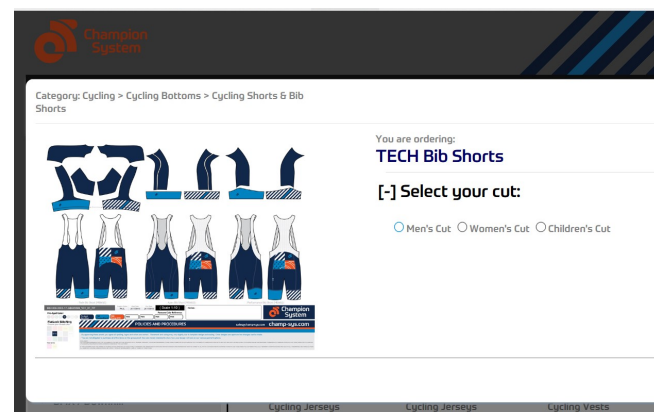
Champion System

Category: Cycling > Cycling Bottoms > Cycling Shorts & Bib Shorts

Champion System

POLICIES AND PROCEDURES

champ-sys.com

You are ordering:

TECH Bib Shorts

[-] Select your cut:

Men's Cut Women's Cut Children's Cut

Cycling Jerseys Cycling Jerseys Cycling Vests